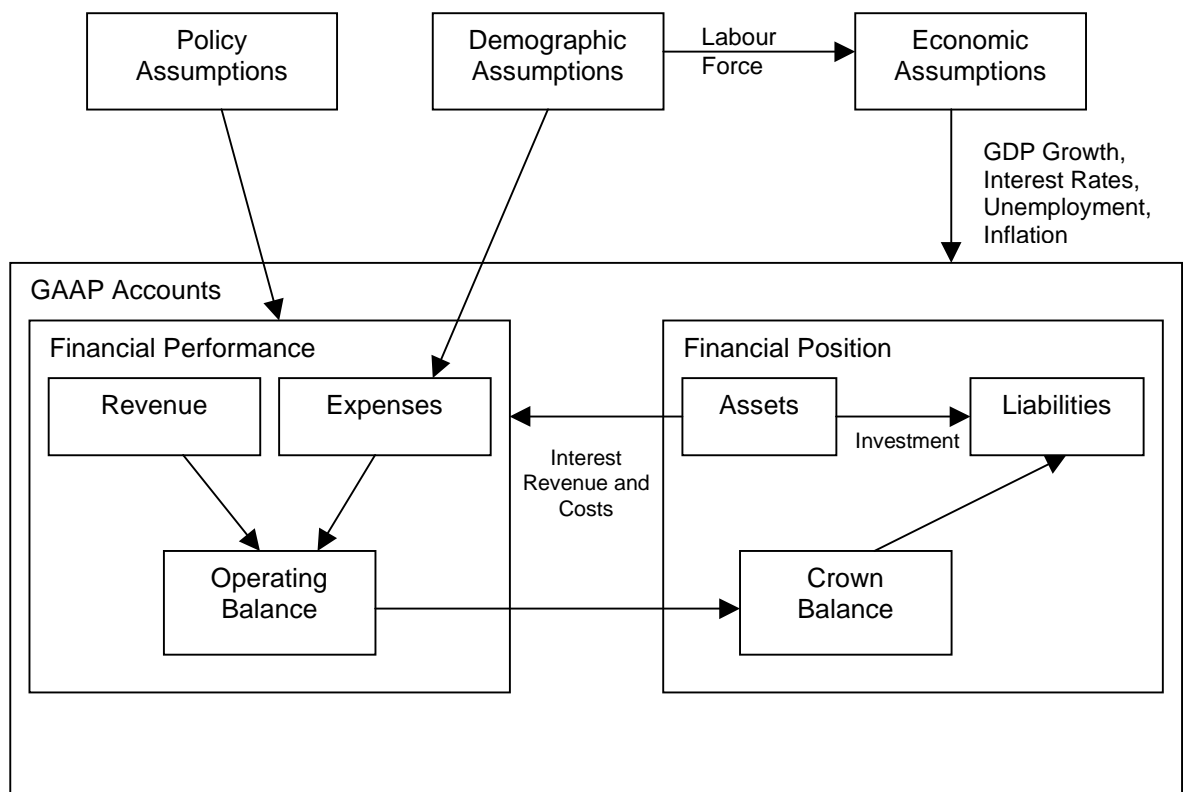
Policy Assumptions

Demographic Assumptions

Labour Force

Economic Assumptions

GDP Growth, Interest Rates, Unemployment, Inflation

GAAP Accounts

Financial Performance

Revenue

Expenses

Operating Balance

Interest Revenue and Costs

Financial Position

Assets

Investment

Liabilities

Crown Balance